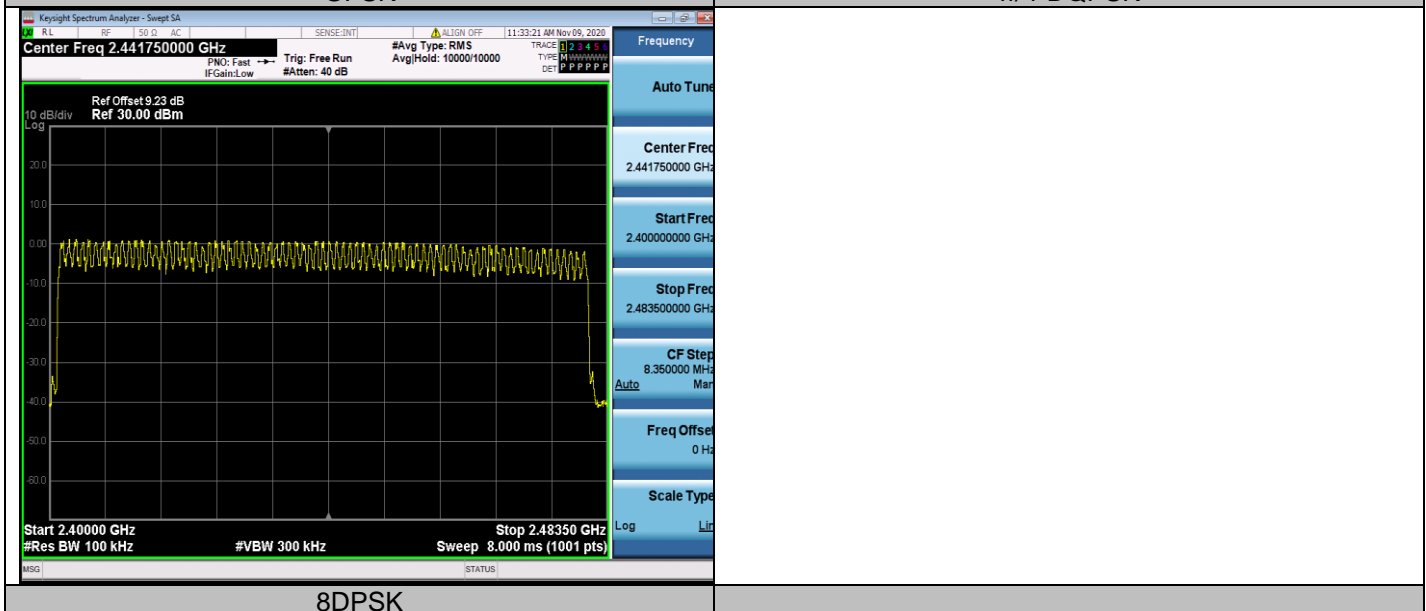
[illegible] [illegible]

Keysight Spectrum Analyzer - Swept SA
RL RF 50 Ω AC SENSE:INT ALIGN OFF 11:33:21 AM Nov 09, 2020
Center Freq 2.441750000 GHz
PNO: Fast IFGain:Low Trig: Free Run #Atten: 40 dB
#Avg Type: RMS Avg|Hold: 10000/10000
TRACE 1 2 3 4 5 6 TYPE M WWWWW DET P P P P P P

Frequency

Ref Offset 9.23 dB
10 dB/div Ref 30.00 dBm
Log

20.0
10.0
0.00
-10.0
-20.0
-30.0
-40.0
-50.0
-60.0

Start 2.40000 GHz
#Res BW 100 kHz
#VBW 300 kHz
Stop 2.48350 GHz
Sweep 8.000 ms (1001 pts)

Auto Tune
Center Freq 2.441750000 GHz
Start Freq 2.400000000 GHz
Stop Freq 2.483500000 GHz
CF Step 8.350000 MHz Auto Man
Freq Offset 0 Hz
Scale Type Log Lin

MSG STATUS

8DPSK